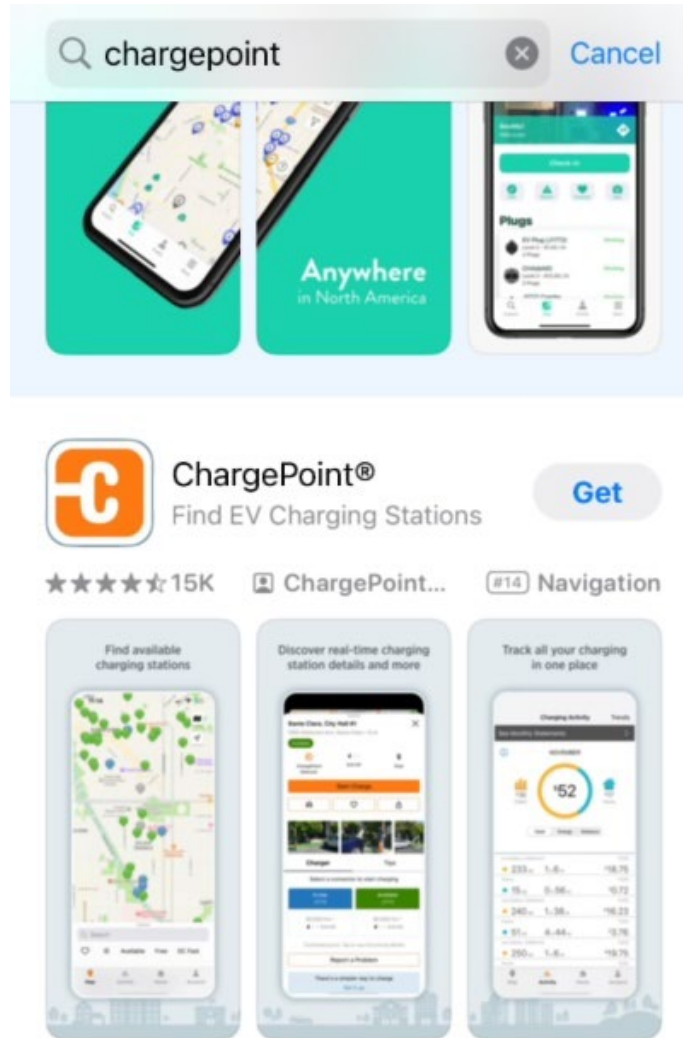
chargepoint

Cancel

Anywhere in North America

Check In

Plugs

ChargePoint®

Find EV Charging Stations

Get

★★★★☆ 15K

ChargePoint...

#14 Navigation

Find available charging stations

Discover real-time charging station details and more

Track all your charging in one place

Start Charge

Charger

Tips

Report a Problem

Charging Activity

NOVEMBER

$52